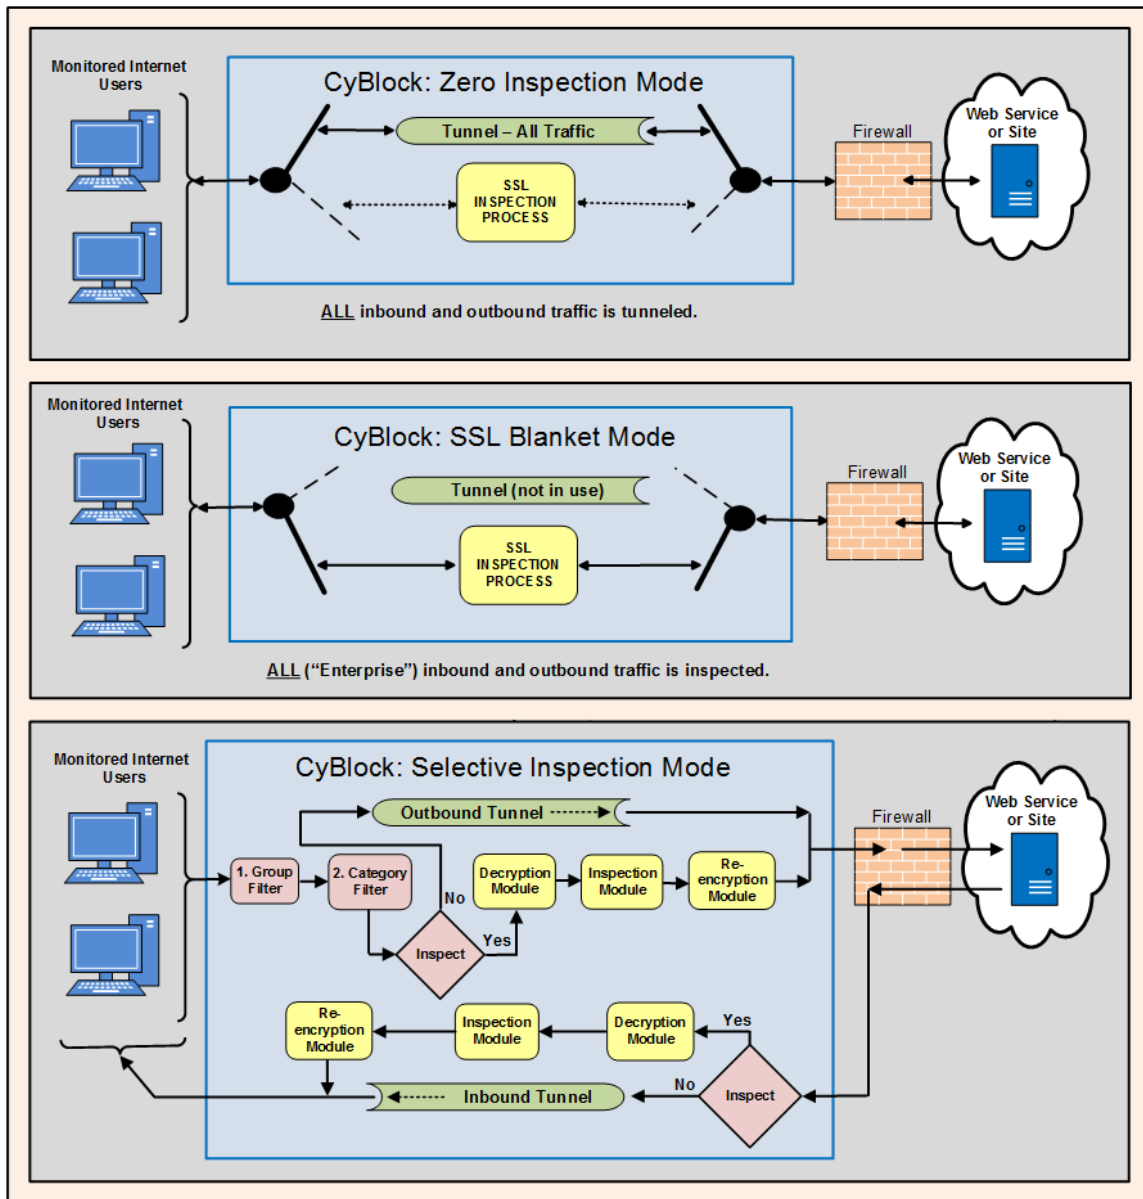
Monitored Internet Users

CyBlock: Zero Inspection Mode

Tunnel – All Traffic

SSL INSPECTION PROCESS

Firewall

Web Service or Site

ALL inbound and outbound traffic is tunneled.

Monitored Internet Users

CyBlock: SSL Blanket Mode

Tunnel (not in use)

SSL INSPECTION PROCESS

Firewall

Web Service or Site

ALL ("Enterprise") inbound and outbound traffic is inspected.

Monitored Internet Users

CyBlock: Selective Inspection Mode

Outbound Tunnel

Firewall

Web Service or Site

1. Group Filter

2. Category Filter

No

Decryption Module

Inspection Module

Re-encryption Module

Inspect

Yes

Re-encryption Module

Inspection Module

Decryption Module

Yes

Inbound Tunnel

No

Inspect